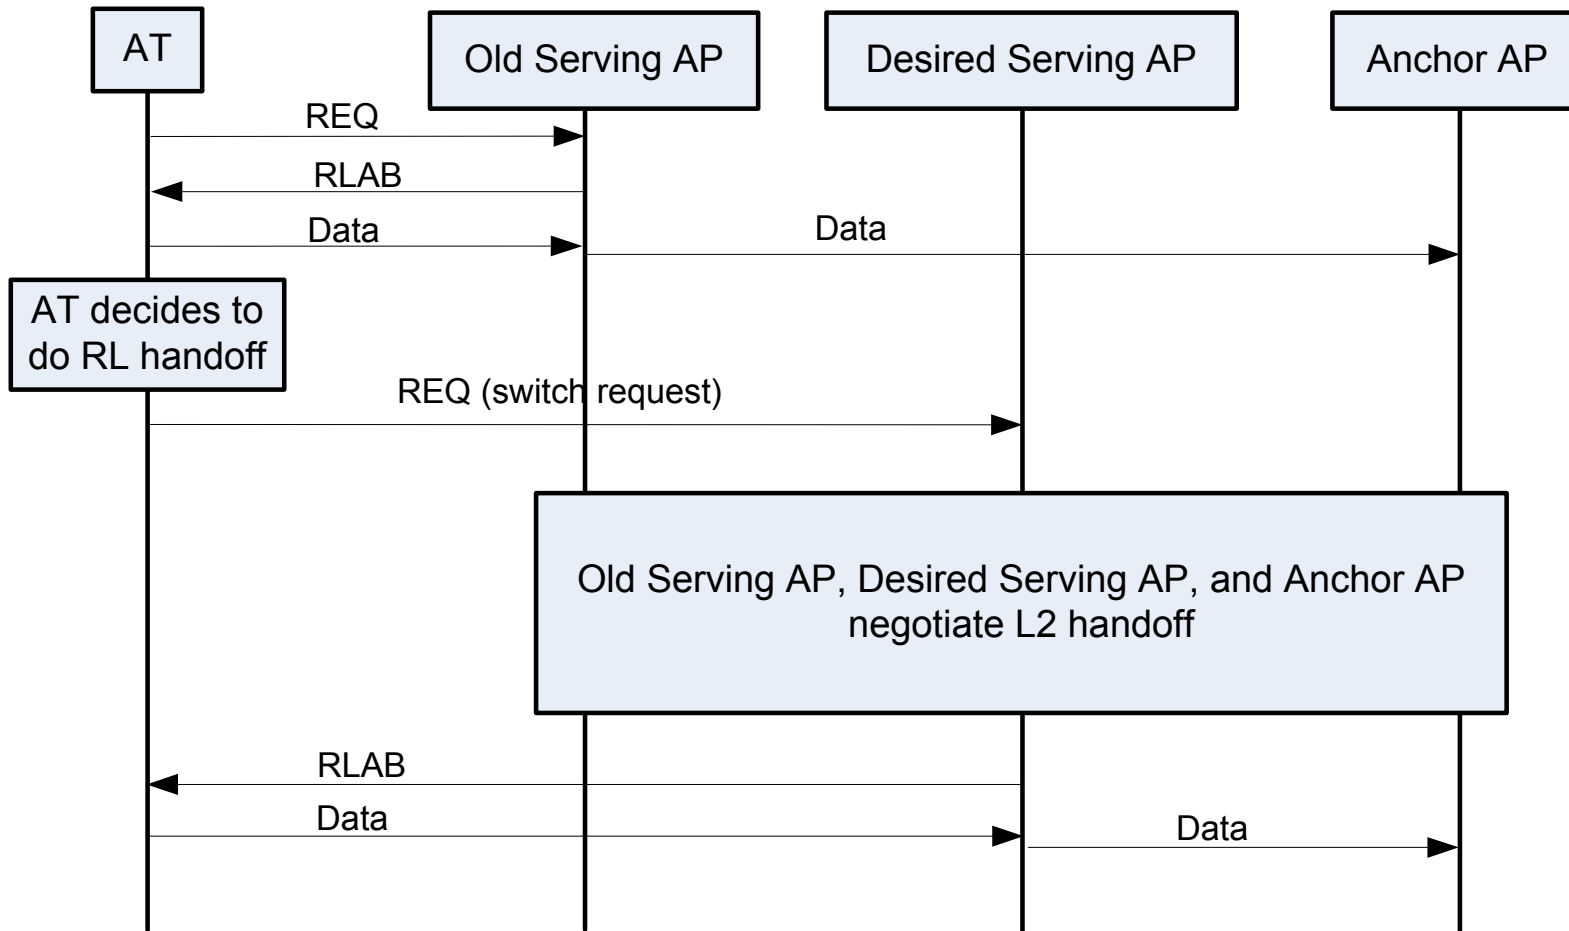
AT

Old Serving AP

Desired Serving AP

Anchor AP

REQ

RLAB

Data

Data

AT decides to do RL handoff

REQ (switch request)

Old Serving AP, Desired Serving AP, and Anchor AP negotiate L2 handoff

RLAB

Data

Data